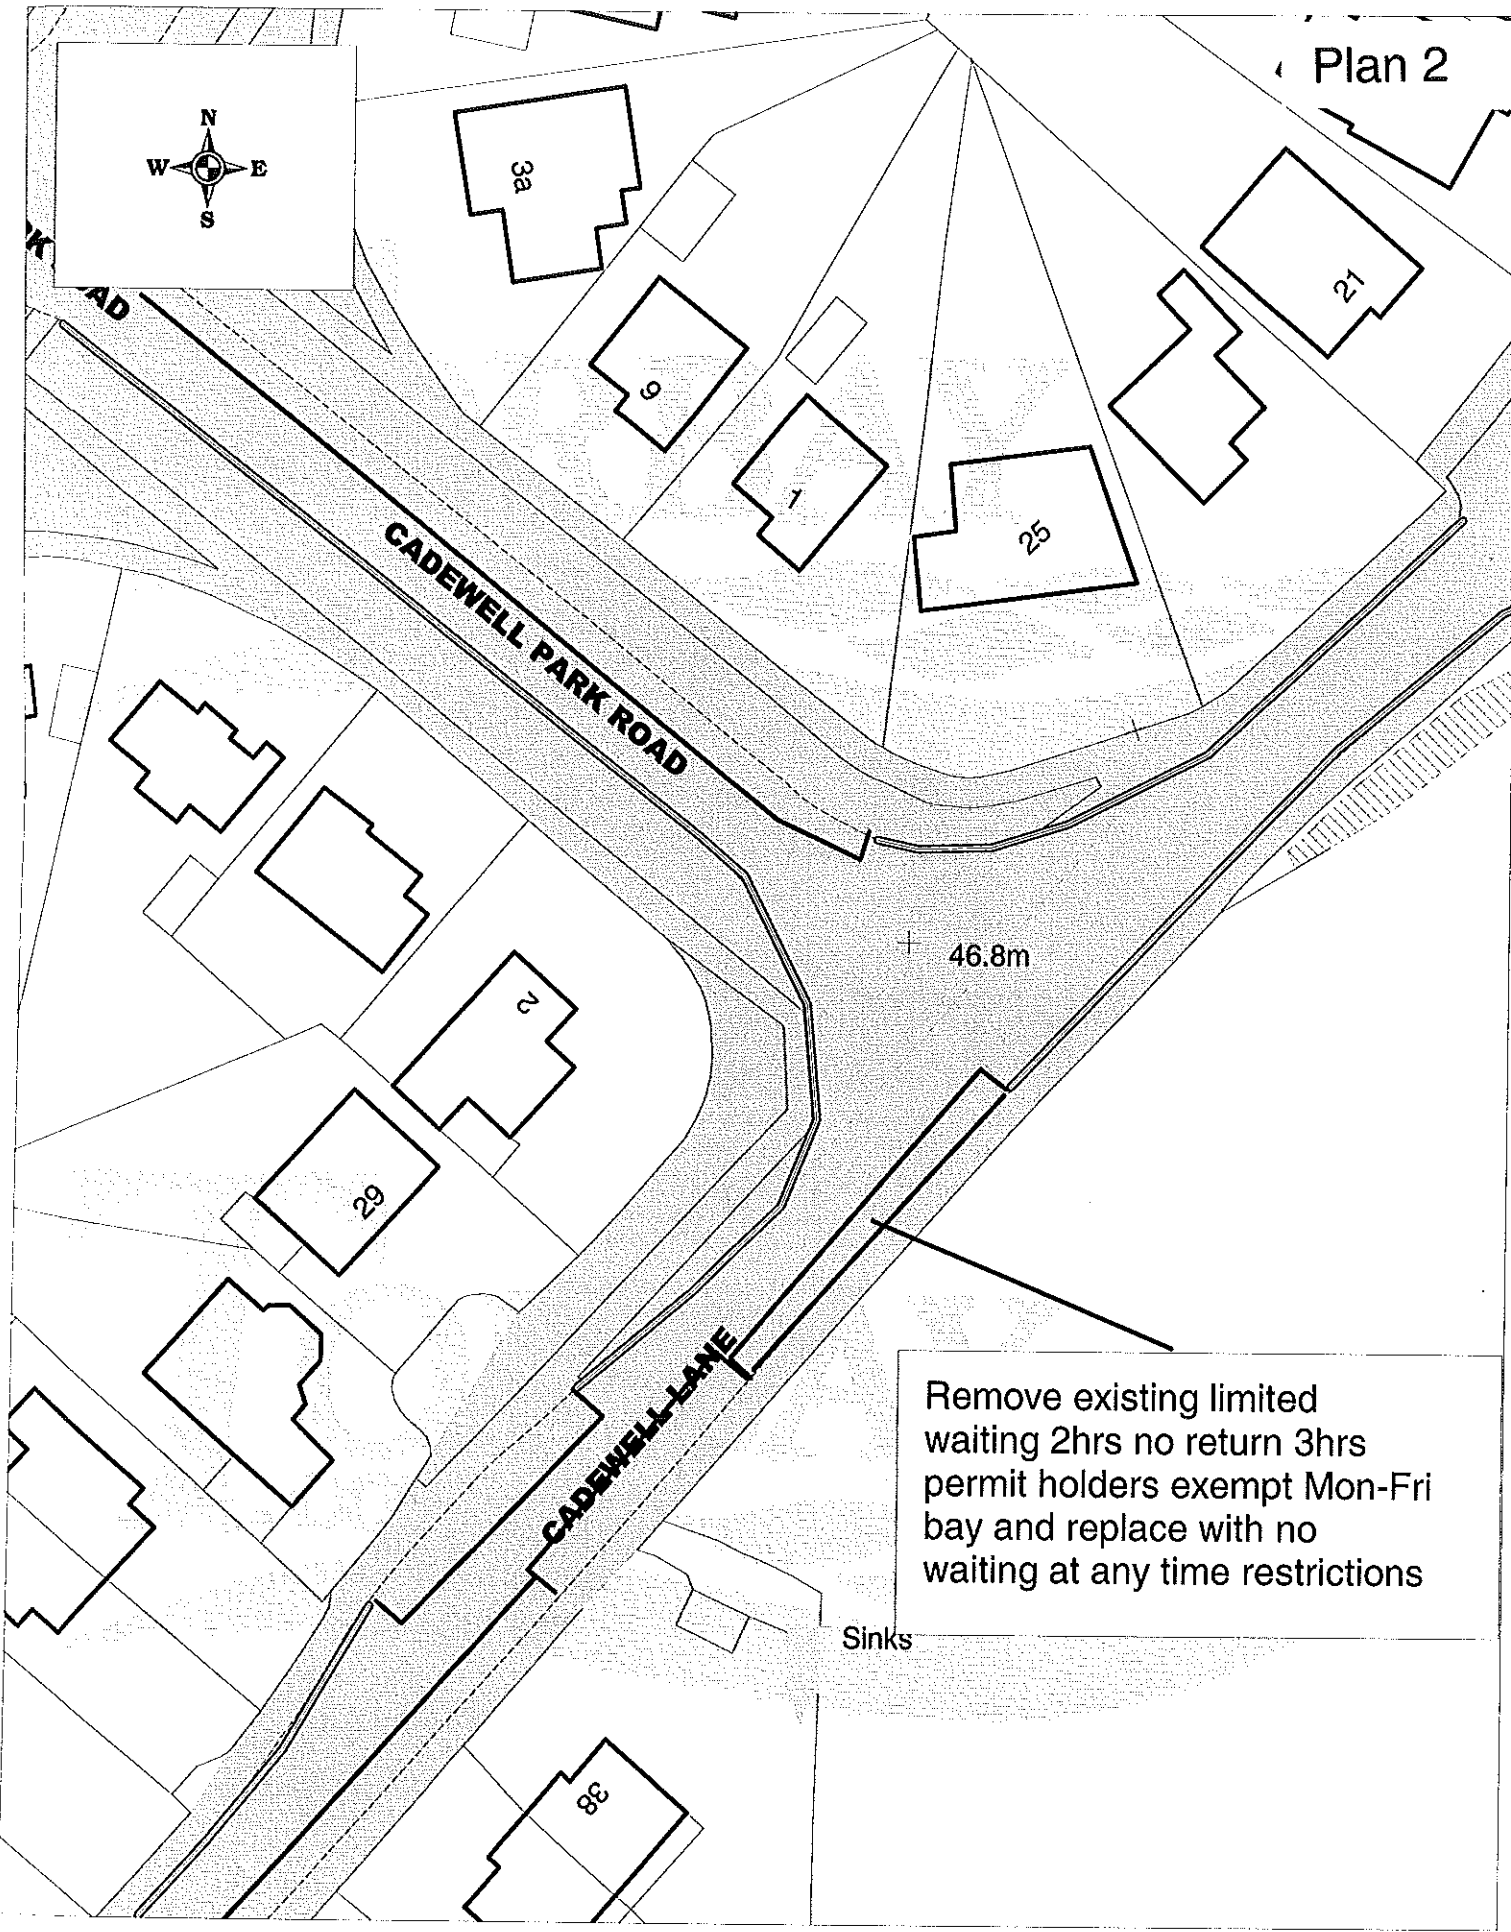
Plan 2

N
W
E
S

K
OAD

3a

9

1

25

21

CADEWELL PARK ROAD

46.8m

2

29

CADEWELL LANE

Remove existing limited waiting 2hrs no return 3hrs permit holders exempt Mon-Fri bay and replace with no waiting at any time restrictions

Sinks

38